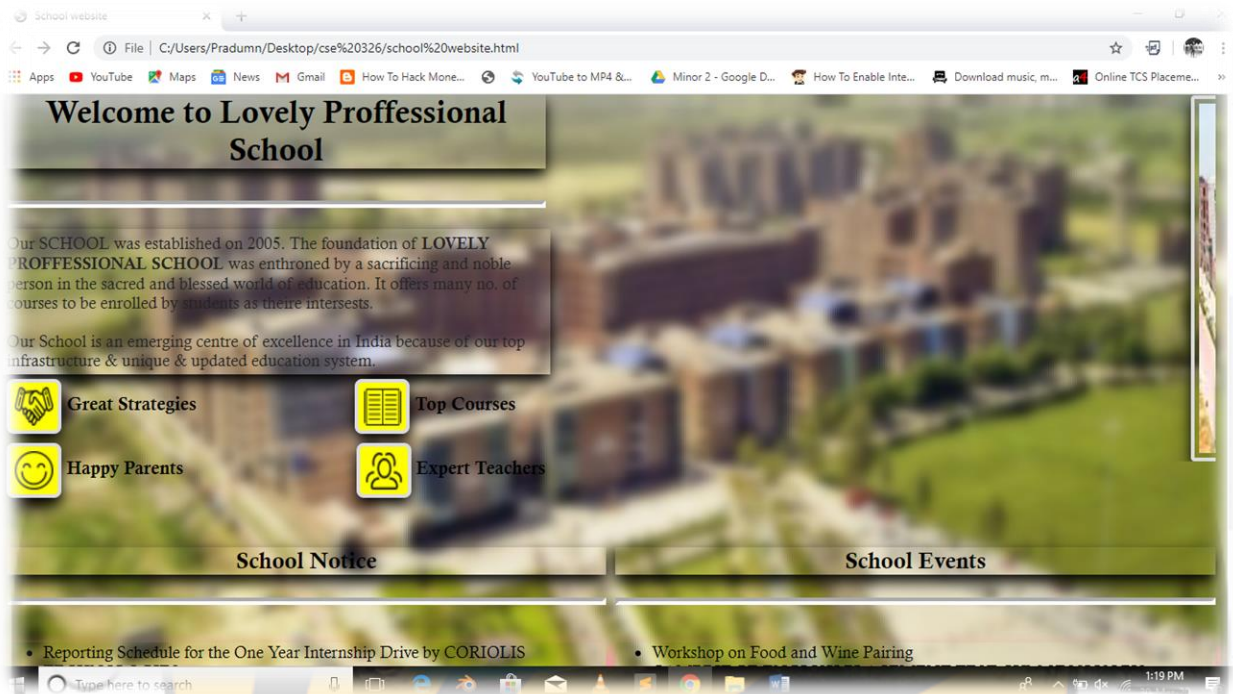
School website
File | C:/Users/Pradumn/Desktop/cse%20326/school%20website.html
Apps YouTube Maps News Gmail How To Hack Mone... YouTube to MP4 &... Minor 2 - Google D... How To Enable Inte... Download music, m... Online TCS Placeme...

Welcome to Lovely Proffessional School

Our SCHOOL was established on 2005. The foundation of LOVELY PROFFESSIONAL SCHOOL was enthroned by a sacrificing and noble person in the sacred and blessed world of education. It offers many no. of courses to be enrolled by students as theire intersests.

Our School is an emerging centre of excellence in India because of our top infrastructure & unique & updated education system.

Great Strategies
Top Courses
Happy Parents
Expert Teachers

School Notice

School Events

- Reporting Schedule for the One Year Internship Drive by CORIOLIS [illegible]

- Workshop on Food and Wine Pairing

Type here to search
1:19 PM